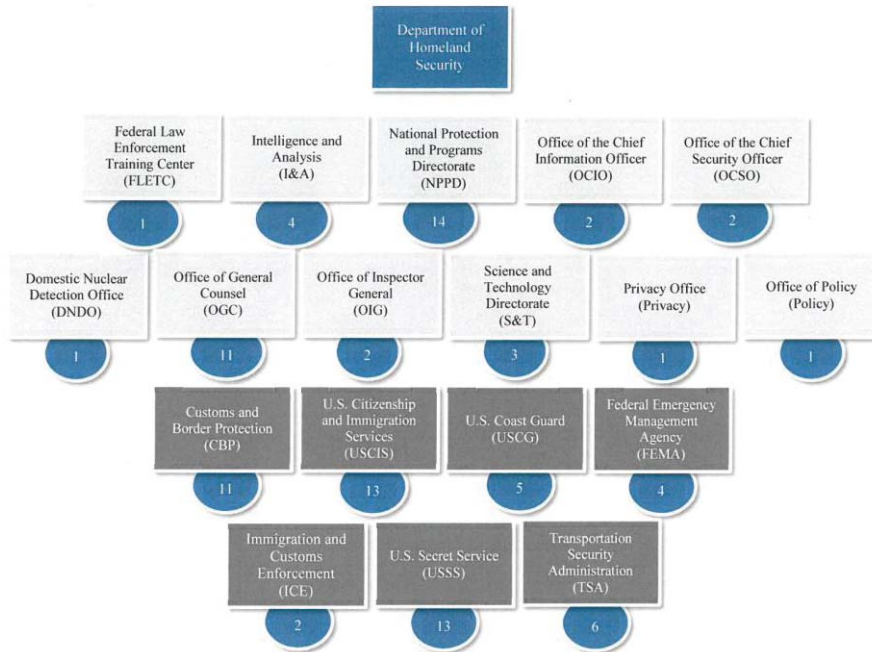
Department of Homeland Security

Federal Law Enforcement Training Center (FLETC)
1

Intelligence and Analysis (I&A)
4

National Protection and Programs Directorate (NPPD)
14

Office of the Chief Information Officer (OCIO)
2

Office of the Chief Security Officer (OCSO)
2

Domestic Nuclear Detection Office (DNDO)
1

Office of General Counsel (OGC)
11

Office of Inspector General (OIG)
2

Science and Technology Directorate (S&T)
3

Privacy Office (Privacy)
1

Office of Policy (Policy)
1

Customs and Border Protection (CBP)
11

U.S. Citizenship and Immigration Services (USCIS)
13

U.S. Coast Guard (USCG)
5

Federal Emergency Management Agency (FEMA)
4

Immigration and Customs Enforcement (ICE)
2

U.S. Secret Service (USSS)
13

Transportation Security Administration (TSA)
6